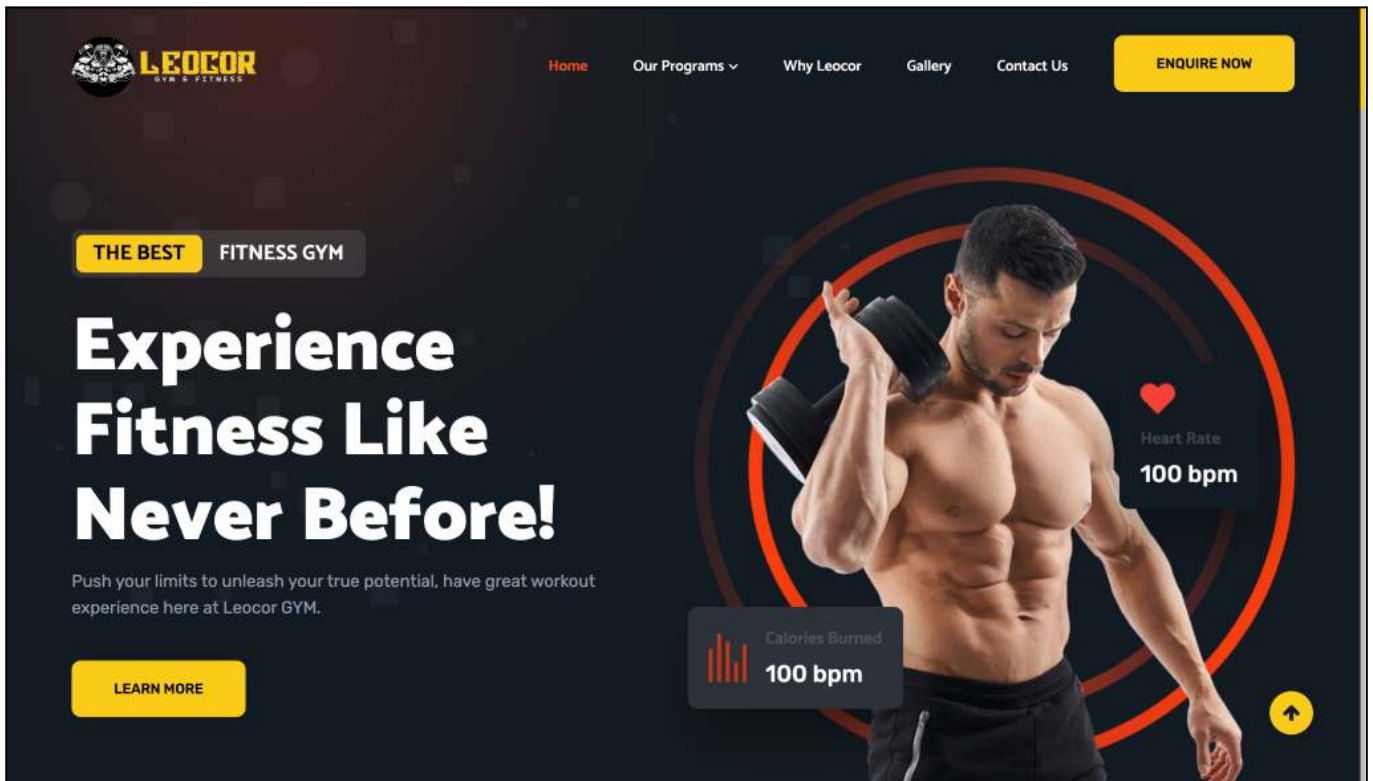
LEOCOR
GYM & FITNESS

Home
Our Programs
Why Leocor
Gallery
Contact Us
ENQUIRE NOW

THE BEST FITNESS GYM

Experience Fitness Like Never Before!

Push your limits to unleash your true potential, have great workout experience here at Leocor GYM.

LEARN MORE

Heart Rate
100 bpm

Calories Burned
100 bpm